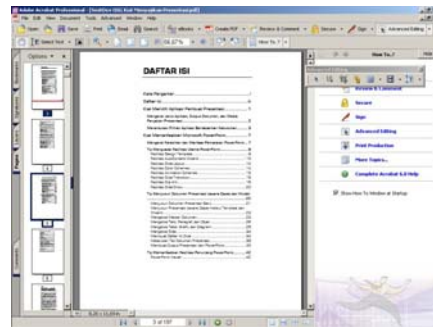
Adobe Acrobat Professional - [DaftIsi (DAFTAR ISI) Kiat Menyajikan Presentasi.pdf]

File Edit View Document Tools Advanced Window Help

Open Save Print Email Search Create PDF Review & Comment Secure Sign Advanced Editing

Select Text 66.67% How To...?

Options

DAFTAR ISI

Kata Pengantar

Daftar Isi

Kiat Memilih Aplikasi Pembuat Presentasi

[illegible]

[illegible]

Kiat Memanfaatkan Microsoft PowerPoint

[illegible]

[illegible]

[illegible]

How To...?

Review & Comment

Secure

Sign

Advanced Editing

Print Production

More Topics...

Complete Acrobat 6.0 Help

Show How To Window at Startup

3 of 197